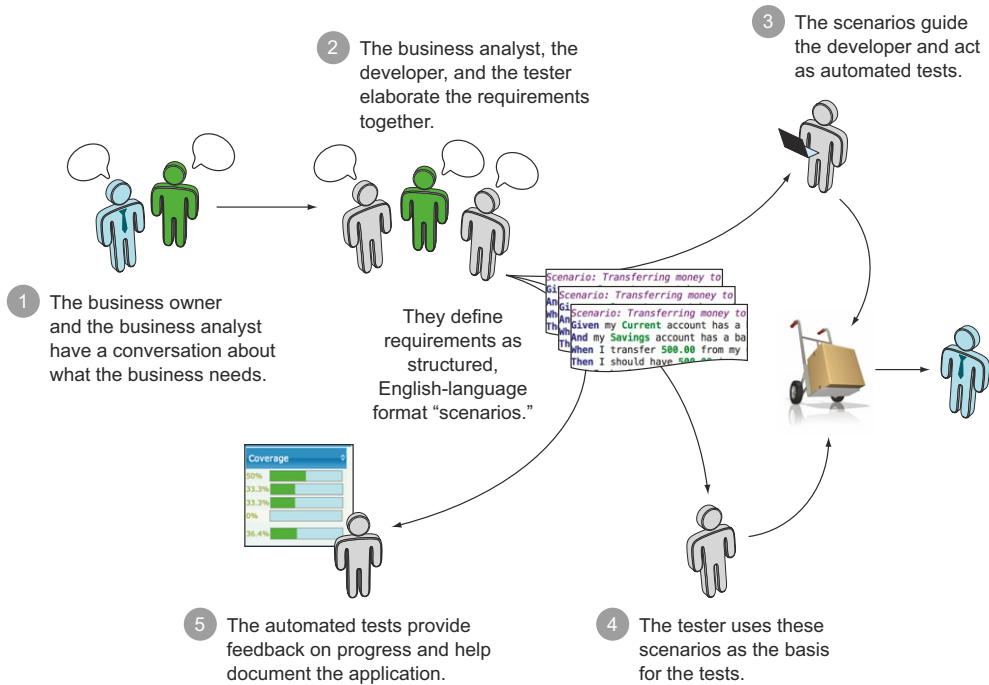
2 The business analyst, the developer, and the tester elaborate the requirements together.

3 The scenarios guide the developer and act as automated tests.

1 The business owner and the business analyst have a conversation about what the business needs.

They define requirements as structured, English-language format "scenarios."

Scenario: Transferring money to
Gi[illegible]
Scenario: Transferring money to
Gi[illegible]
An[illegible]
Wh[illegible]
Th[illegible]
Scenario: Transferring money to
Given my Current account has a
And my Savings account has a ba
When I transfer 500.00 from my
Then I should have 500.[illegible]

Coverage
50%
33.3%
33.3%
0%
36.4%

5 The automated tests provide feedback on progress and help document the application.

4 The tester uses these scenarios as the basis for the tests.